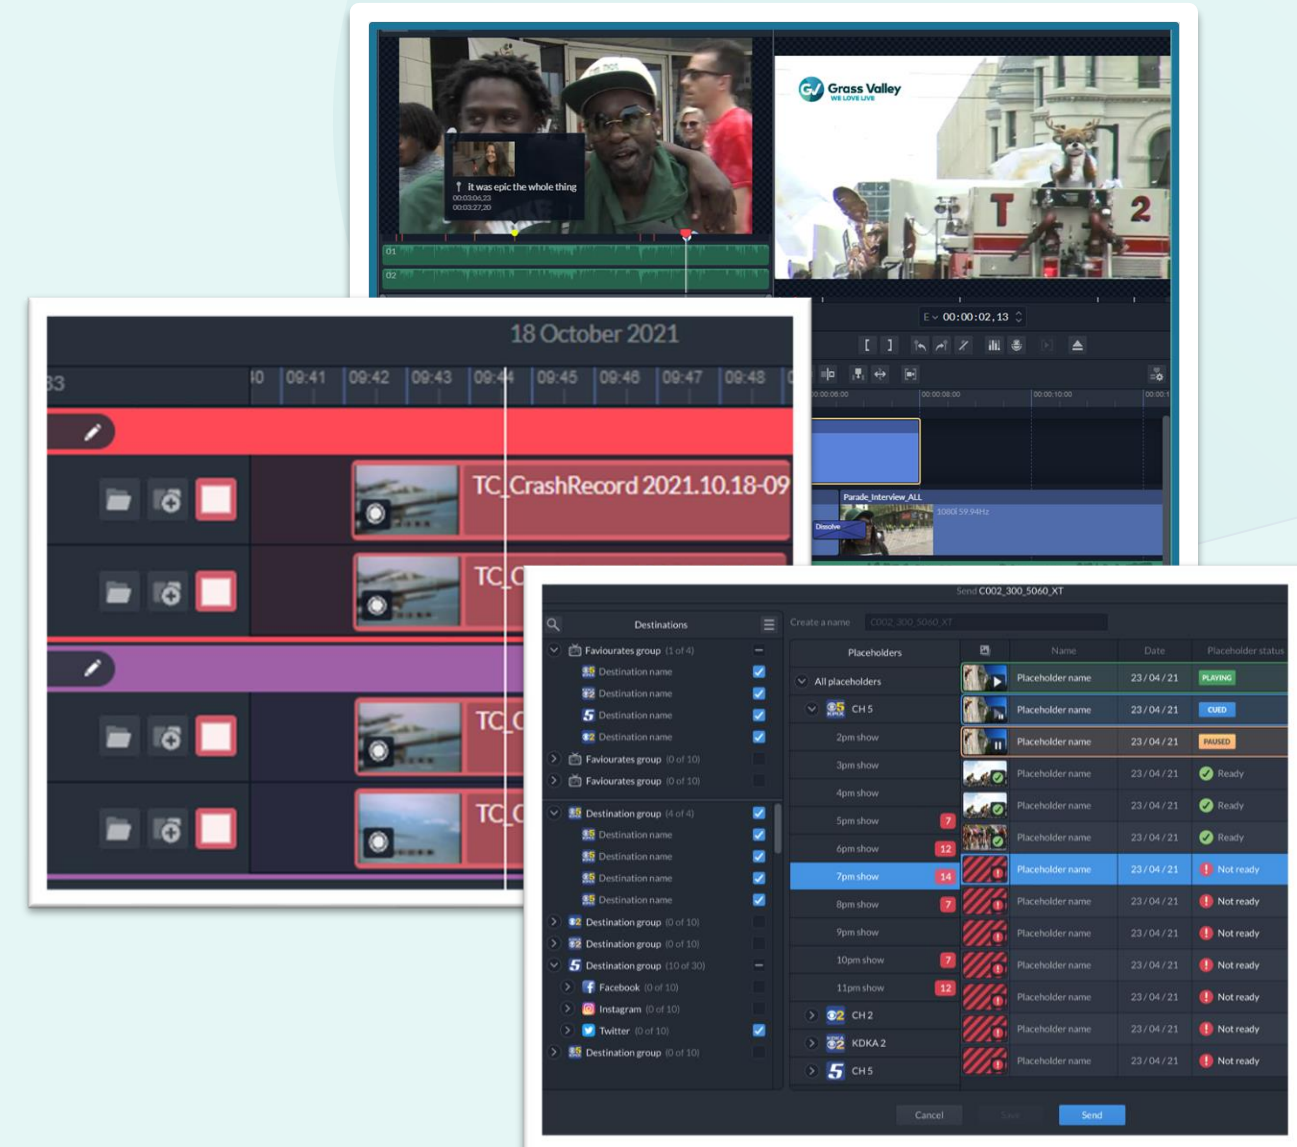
it was epic the whole thing
00:03:06,23
00:03:27,20

01
02

Grass Valley
WE LOVE LIVE

00:00:02,13

00:00:06:00 00:00:08:00 00:00:10:00

Parade_Interview_ALL
1080i 59.94Hz
Dissolve

18 October 2021

33 40 09:41 09:42 09:43 09:44 09:45 09:46 09:47 09:48

TC_CrashRecord 2021.10.18-09
TC_C
TC_C
TC_C

Send C002_300_5060_XT

Destinations
Create a name C002_300_5060_XT

Favourites group (1 of 4)
Destination name
Destination name
Destination name
Destination name
Favourites group (0 of 10)
Favourites group (0 of 10)
Destination group (4 of 4)
Destination name
Destination name
Destination name
Destination name
Destination group (0 of 10)
Destination group (0 of 10)
Destination group (10 of 30)
Facebook (0 of 10)
Instagram (0 of 10)
Twitter (0 of 10)
Destination group (0 of 10)

Placeholders
All placeholders
CH 5
2pm show
3pm show
4pm show
5pm show 7
6pm show 12
7pm show 14
8pm show 7
9pm show
10pm show 7
11pm show 12
CH 2
KDKA 2
CH 5

| | Name | Date | Placeholder status |
|---|---|---|---|
| | Placeholder name | 23 / 04 / 21 | PLAYING |
| | Placeholder name | 23 / 04 / 21 | CUED |
| | Placeholder name | 23 / 04 / 21 | PAUSED |
| | Placeholder name | 23 / 04 / 21 | Ready |
| | Placeholder name | 23 / 04 / 21 | Ready |
| | Placeholder name | 23 / 04 / 21 | Ready |
| | Placeholder name | 23 / 04 / 21 | Not ready |
| | Placeholder name | 23 / 04 / 21 | Not ready |
| | Placeholder name | 23 / 04 / 21 | Not ready |
| | Placeholder name | 23 / 04 / 21 | Not ready |
| | Placeholder name | 23 / 04 / 21 | Not ready |
| | Placeholder name | 23 / 04 / 21 | Not ready |
| | Placeholder name | 23 / 04 / 21 | Not ready |

Cancel Save Send